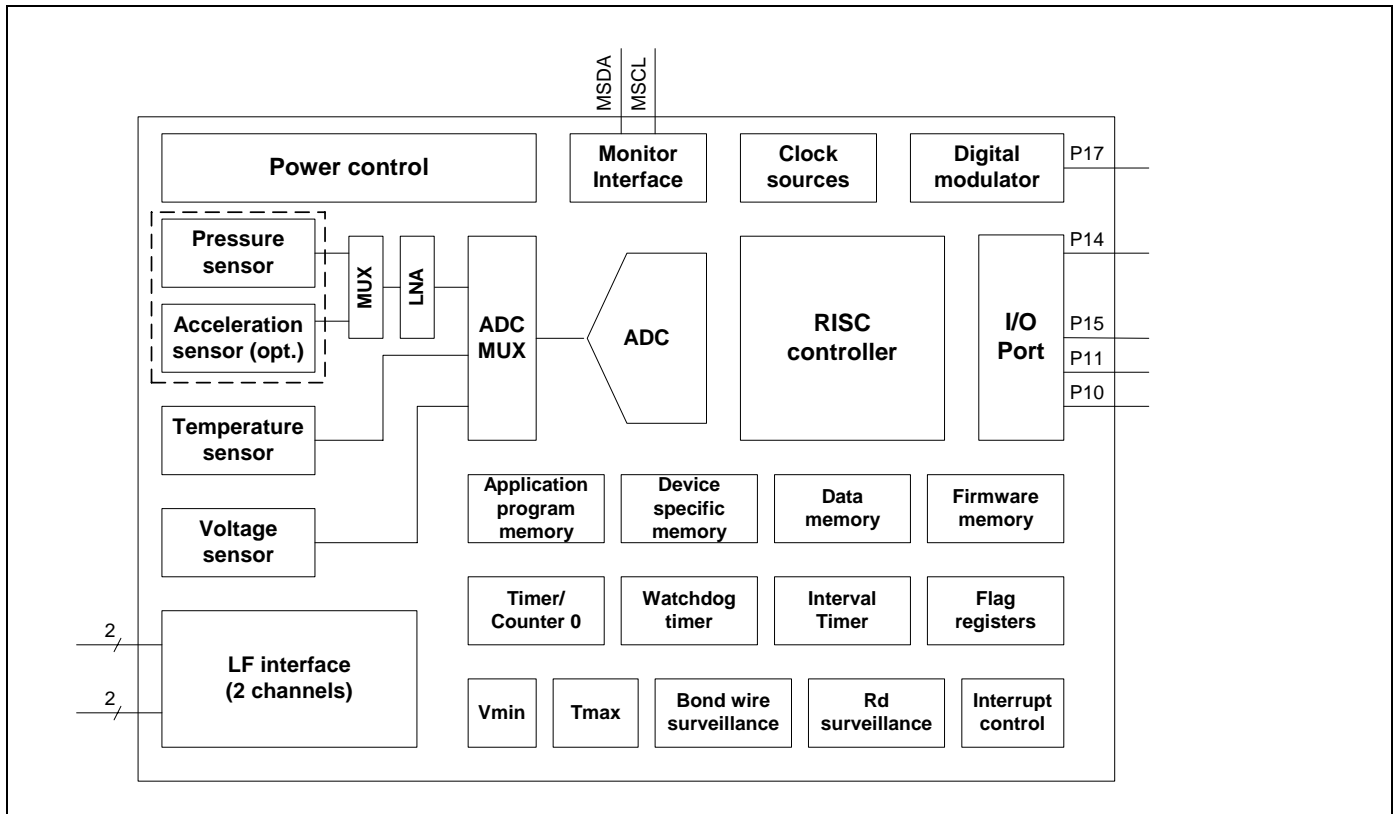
MSDA
MSCL

Power control

Monitor Interface

Clock sources

Digital modulator

P17

Pressure sensor

Acceleration sensor (opt.)

MUX

LNA

ADC MUX

ADC

RISC controller

I/O Port

P14

P15

P11

P10

Temperature sensor

Voltage sensor

Application program memory

Device specific memory

Data memory

Firmware memory

Timer/ Counter 0

Watchdog timer

Interval Timer

Flag registers

2

2

LF interface (2 channels)

Vmin

Tmax

Bond wire surveillance

Rd surveillance

Interrupt control